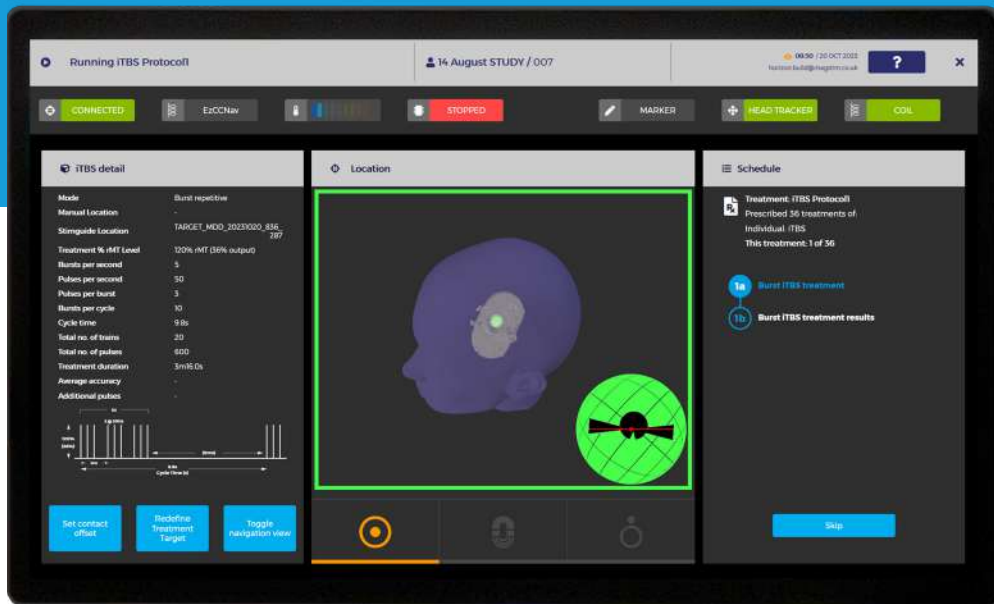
Running iTBS Protocol1

14 August STUDY / 007

09:50 / 20 OCT 2023
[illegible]

?

CONNECTED

EzCCNav

STOPPED

MARKER

HEAD TRACKER

COIL

iTBS detail

| | |
|---|---|
| Mode | Burst repetitive |
| Manual Location | - |
| Stimguide Location | TARGET_MDD_20231020_836_287 |
| Treatment % rMT Level | 120% rMT (36% output) |
| Bursts per second | 5 |
| Pulses per second | 50 |
| Pulses per burst | 3 |
| Bursts per cycle | 10 |
| Cycle time | 9.8s |
| Total no. of trains | 20 |
| Total no. of pulses | 600 |
| Treatment duration | 3m16.0s |
| Average accuracy | - |
| Additional pulses | - |

Cycle Time (s)

Set contact offset

Redefine Treatment Target

Toggle navigation view

Location

Schedule

Treatment: iTBS Protocol1
Prescribed 36 treatments of:
Individual: iTBS
This treatment: 1 of 36

1a Burst iTBS treatment

1b Burst iTBS treatment results

Skip